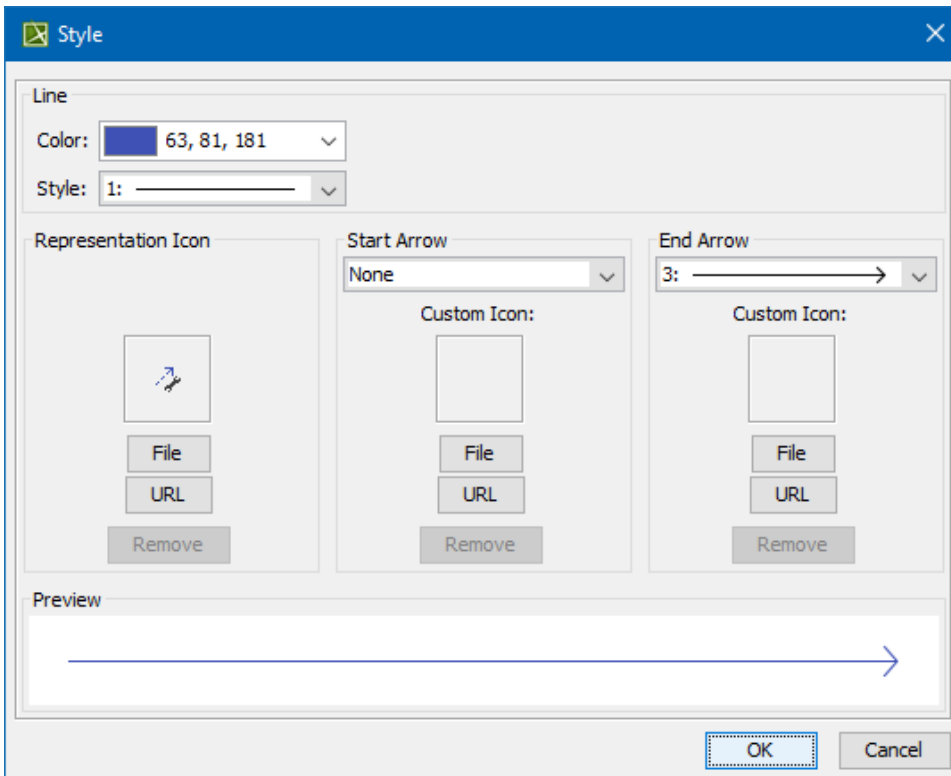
Style

Line

Color: 63, 81, 181

Style: 1:

Representation Icon

File

URL

Remove

Start Arrow

None

Custom Icon:

File

URL

Remove

End Arrow

3:

Custom Icon:

File

URL

Remove

Preview

OK

Cancel